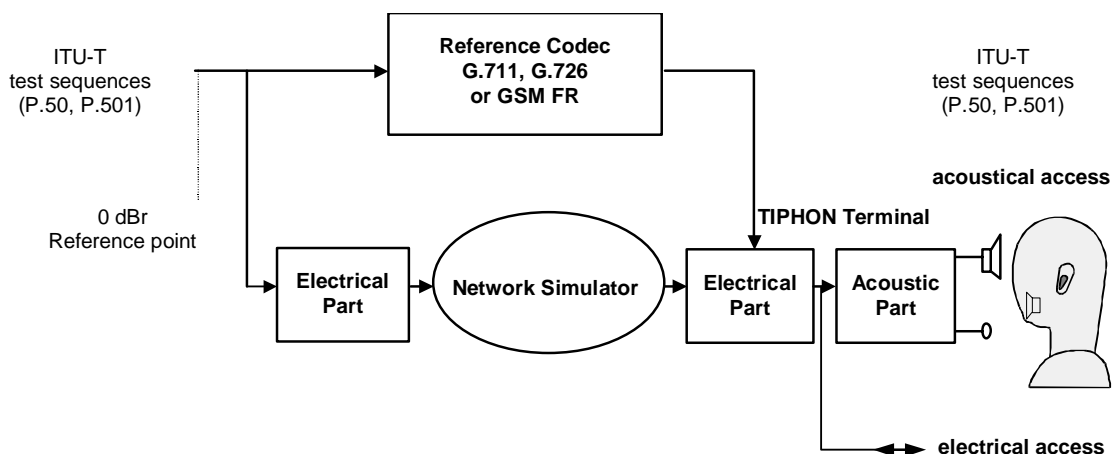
ITU-T
test sequences
(P.50, P.501)

Reference Codec
G.711, G.726
or GSM FR

ITU-T
test sequences
(P.50, P.501)

acoustical access

0 dBr
Reference point

TIPHON Terminal

Electrical Part

Network Simulator

Electrical Part

Acoustic Part

electrical access